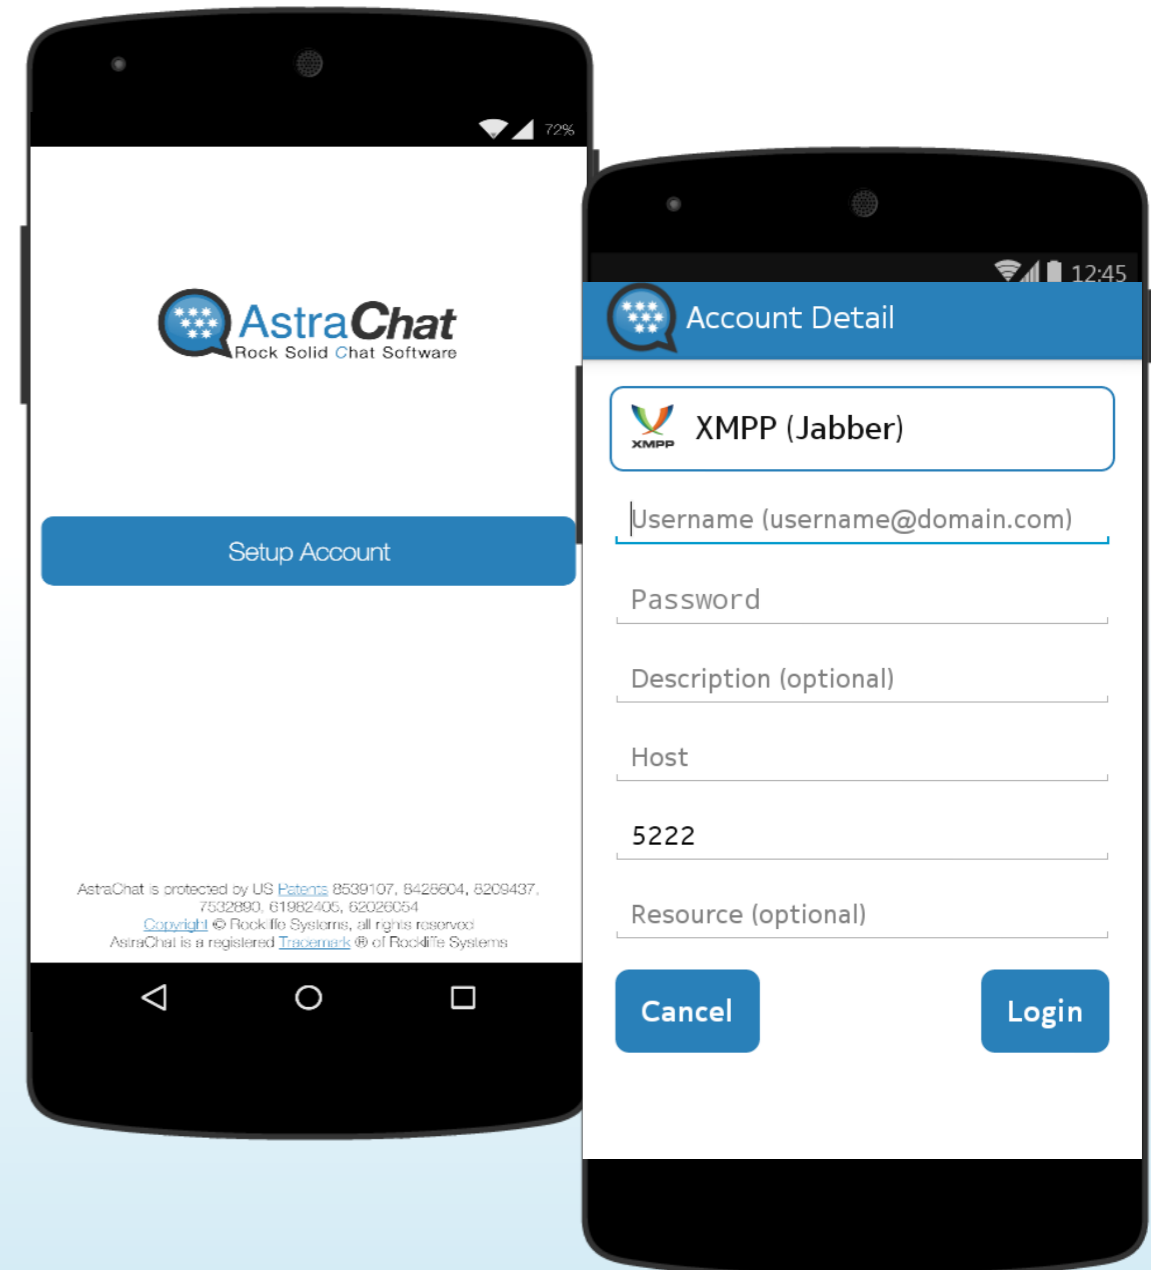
72%

AstraChat
Rock Solid Chat Software

Setup Account

AstraChat is protected by US Patents 8539107, 8428604, 8209437, 7532890, 61982405, 62026054
Copyright © Rocklife Systems, all rights reserved
AstraChat is a registered Trademark ® of Rocklife Systems

12:45

Account Detail

XMPP
XMPP (Jabber)

Username (username@domain.com)

Password

Description (optional)

Host

5222

Resource (optional)

Cancel

Login